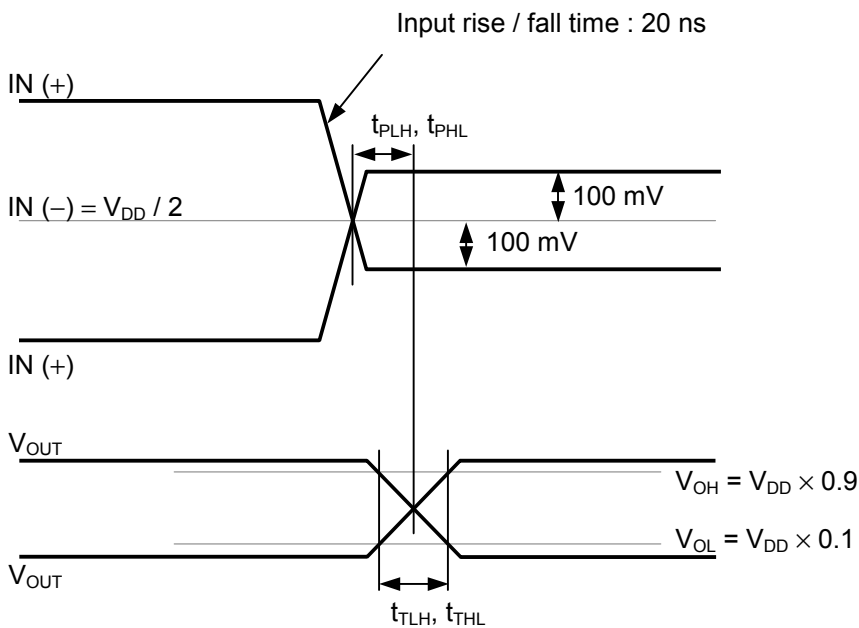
Input rise / fall time : 20 ns

IN (+)

$t_{PLH}$, $t_{PHL}$

IN (−) = $V_{DD}$ / 2

100 mV

100 mV

IN (+)

$V_{OUT}$

$V_{OH}$ = $V_{DD} \times 0.9$

$V_{OL}$ = $V_{DD} \times 0.1$

$V_{OUT}$

$t_{TLH}$, $t_{THL}$